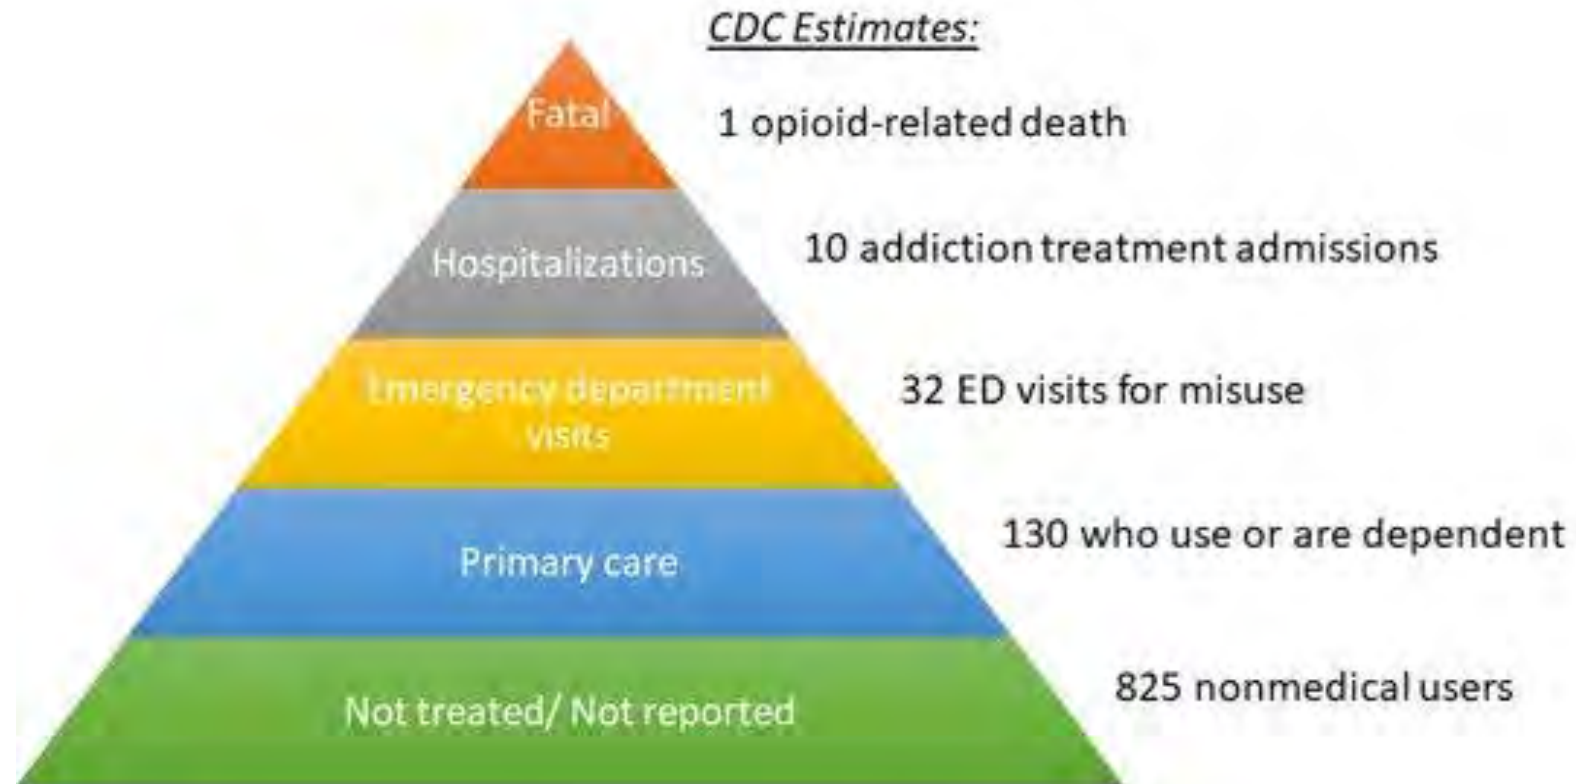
CDC Estimates:

Fatal

1 opioid-related death

Hospitalizations

10 addiction treatment admissions

Emergency department visits

32 ED visits for misuse

Primary care

130 who use or are dependent

Not treated/ Not reported

825 nonmedical users